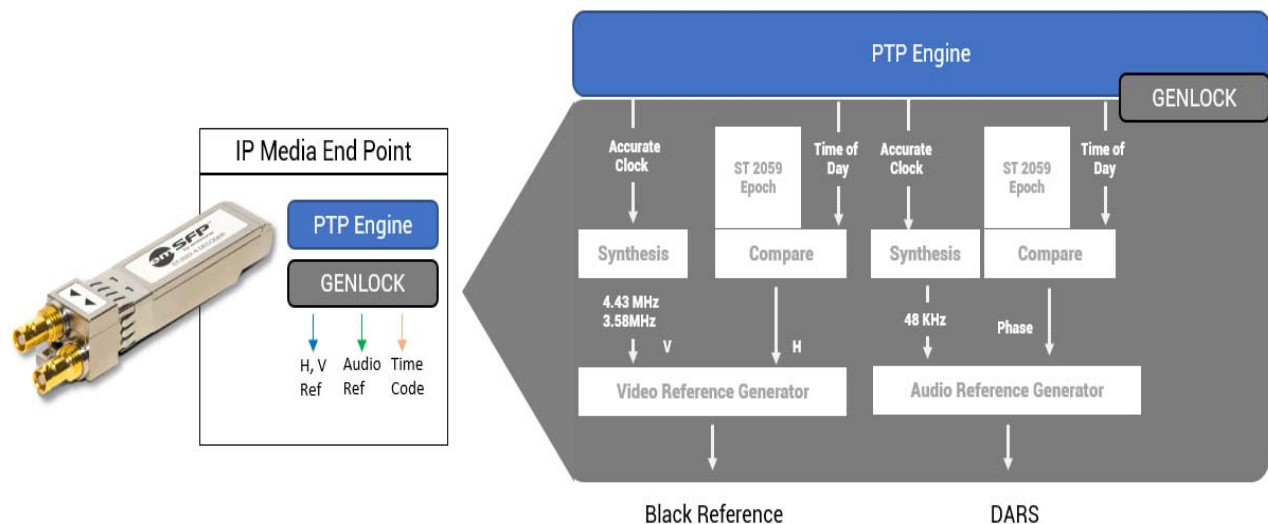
IP Media End Point

PTP Engine

GENLOCK

H, V Ref

Audio Ref

Time Code

PTP Engine

GENLOCK

Accurate Clock

ST 2059 Epoch

Time of Day

Accurate Clock

ST 2059 Epoch

Time of Day

Synthesis

Compare

Synthesis

Compare

4.43 MHz
3.58MHz

V

H

48 KHz

Phase

Video Reference Generator

Audio Reference Generator

Black Reference

DARS